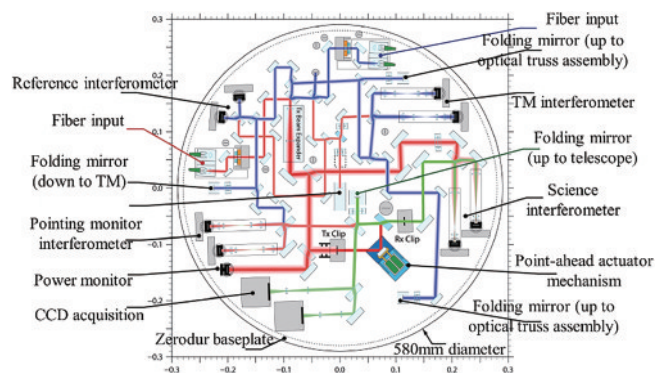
Fiber input

Folding mirror (up to optical truss assembly)

Reference interferometer

TM interferometer

Fiber input

Folding mirror (up to telescope)

Folding mirror (down to TM)

Science interferometer

Pointing monitor interferometer

Tx Clip

Rx Clip

Tx Beam Expander

Power monitor

Point-ahead actuator mechanism

CCD acquisition

Folding mirror (up to optical truss assembly)

Zerodur baseplate

580mm diameter

0.3
0.2
0.1
0.0
−0.1
−0.2
−0.3

−0.3
−0.2
−0.1
0.0
0.1
0.2
0.3